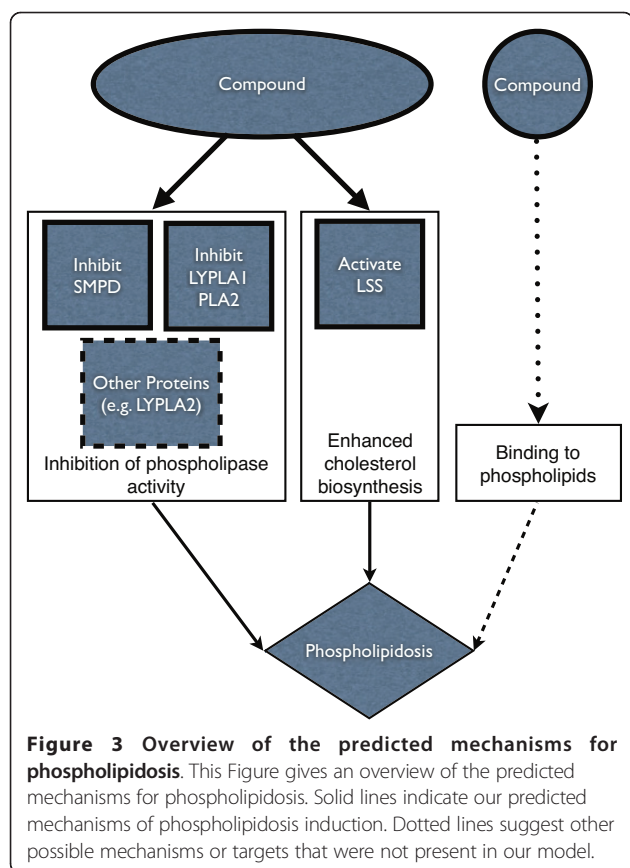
Compound

Compound

Inhibit SMPD

Inhibit LYPLA1 PLA2

Other Proteins (e.g. LYPLA2)

Inhibition of phospholipase activity

Activate LSS

Enhanced cholesterol biosynthesis

Binding to phospholipids

Phospholipidosis

**Figure 3 Overview of the predicted mechanisms for phospholipidosis**. This Figure gives an overview of the predicted mechanisms for phospholipidosis. Solid lines indicate our predicted mechanisms of phospholipidosis induction. Dotted lines suggest other possible mechanisms or targets that were not present in our model.